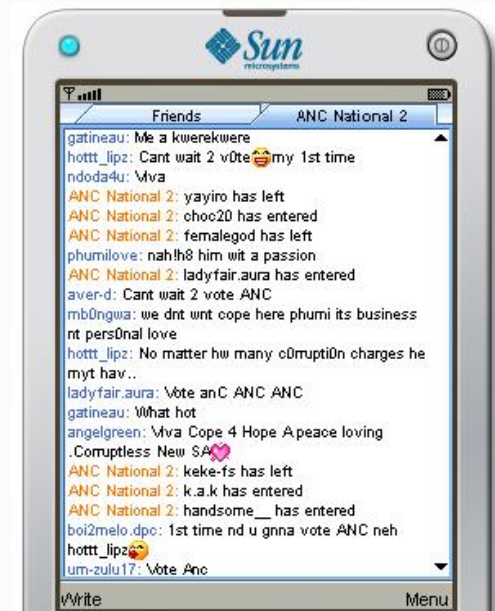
Sun microsystems

Friends | ANC National 2

gatineau: Me a kwerekwere
hottt_lipz: Cant wait 2 v0te my 1st time
ndoda4u: Viva
ANC National 2: yayiro has left
ANC National 2: choc20 has entered
ANC National 2: femalegod has left
phumilove: nah!h8 him wit a passion
ANC National 2: ladyfair.aura has entered
aver-d: Cant wait 2 vote ANC
mb0ngwa: we dnt wnt cope here phumi its business nt pers0nal love
hottt_lipz: No matter hw many c0rrupti0n charges he myt hav..
ladyfair.aura: Vote anC ANC ANC
gatineau: What hot
angelgreen: Viva Cope 4 Hope A peace loving .Corruptless New SA
ANC National 2: keke-fs has left
ANC National 2: k.a.k has entered
ANC National 2: handsome__ has entered
boi2melo.dpc: 1st time nd u gnna vote ANC neh
hottt_lipz
um-zulu17: Vote Anc

Write
Menu